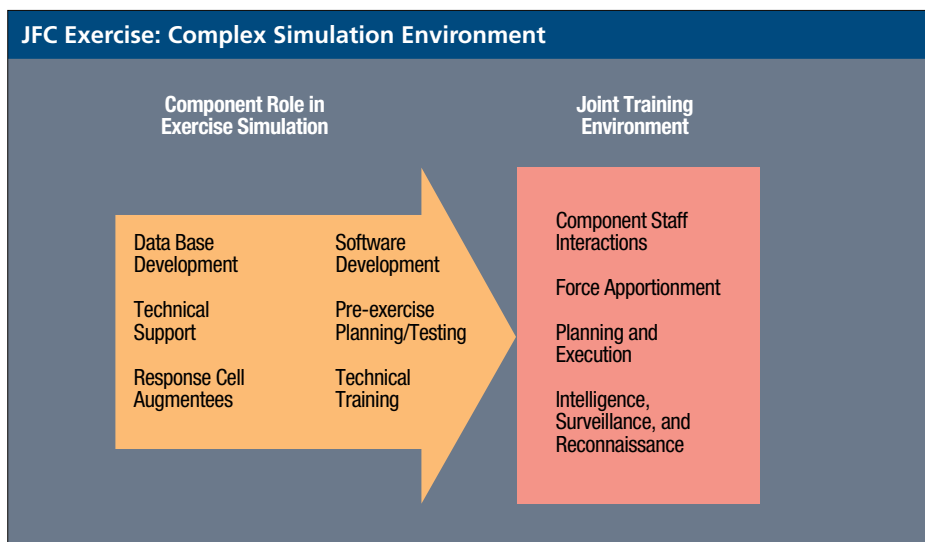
JFC Exercise: Complex Simulation Environment

Component Role in Exercise Simulation

Joint Training Environment

Data Base Development

Technical Support

Response Cell Augmentees

Software Development

Pre-exercise Planning/Testing

Technical Training

Component Staff Interactions

Force Apportionment

Planning and Execution

Intelligence, Surveillance, and Reconnaissance